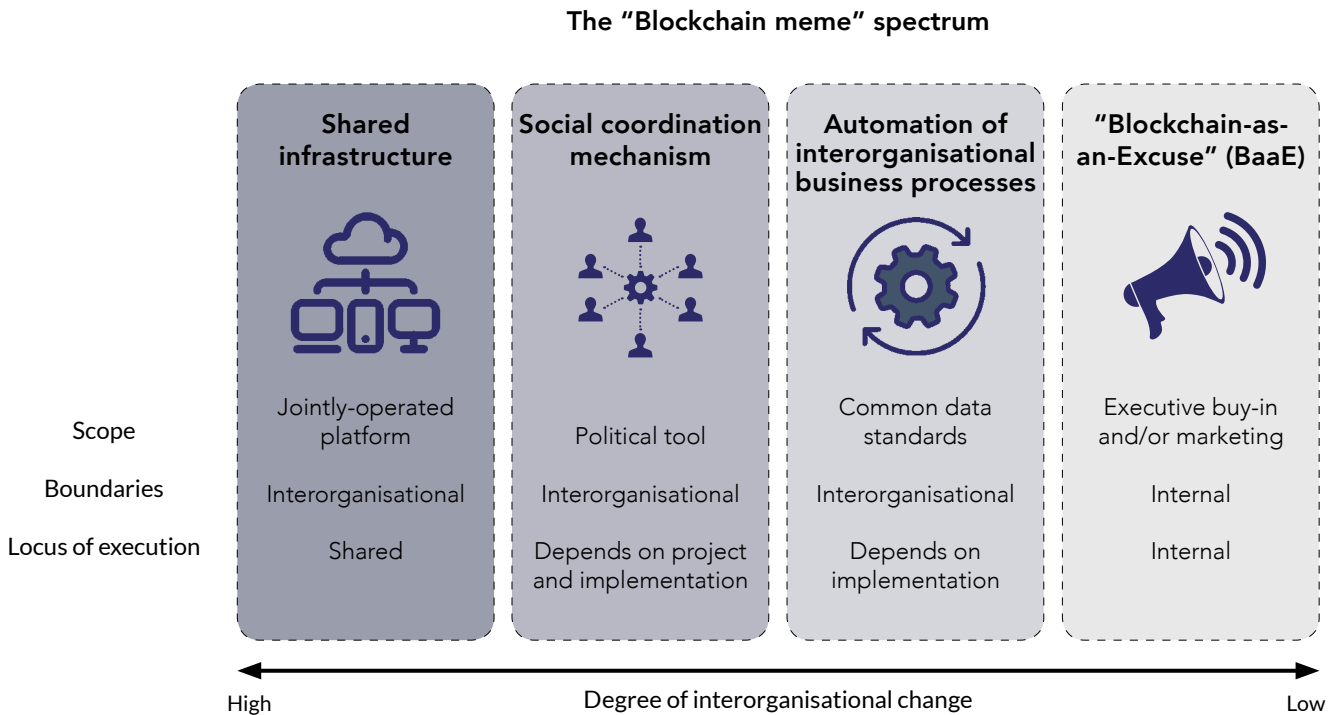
The "Blockchain meme" spectrum

| | Shared infrastructure | Social coordination mechanism | Automation of interorganisational business processes | "Blockchain-as-an-Excuse" (BaaE) |
|---|---|---|---|---|
| Scope | Jointly-operated platform | Political tool | Common data standards | Executive buy-in and/or marketing |
| Boundaries | Interorganisational | Interorganisational | Interorganisational | Internal |
| Locus of execution | Shared | Depends on project and implementation | Depends on implementation | Internal |

High

Degree of interorganisational change

Low